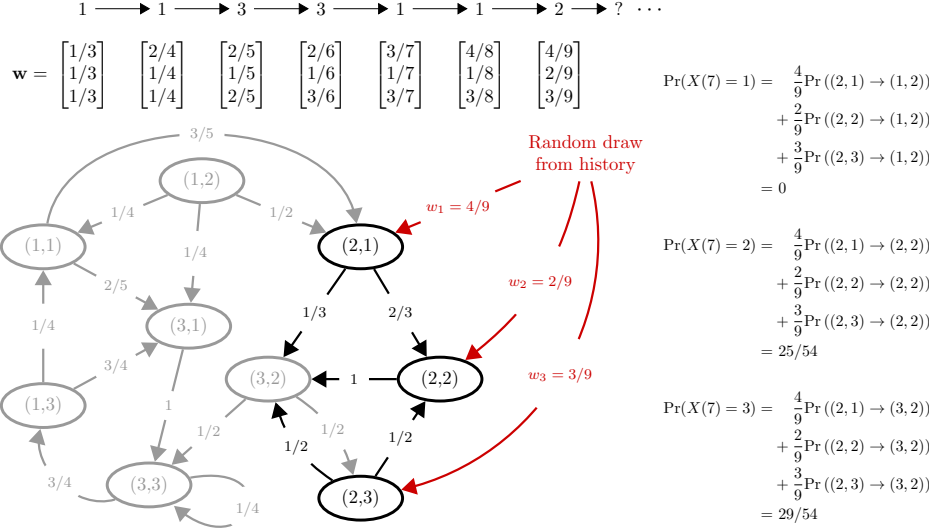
1 → 1 → 3 → 3 → 1 → 1 → 2 → ? ⋯

$\mathbf{w} = \begin{bmatrix}1/3\\1/3\\1/3\end{bmatrix} \begin{bmatrix}2/4\\1/4\\1/4\end{bmatrix} \begin{bmatrix}2/5\\1/5\\2/5\end{bmatrix} \begin{bmatrix}2/6\\1/6\\3/6\end{bmatrix} \begin{bmatrix}3/7\\1/7\\3/7\end{bmatrix} \begin{bmatrix}4/8\\1/8\\3/8\end{bmatrix} \begin{bmatrix}4/9\\2/9\\3/9\end{bmatrix}$

3/5
(1,2)
1/4
1/2
(1,1)
1/4
(2,1)
2/5
1/4
(3,1)
1/3
2/3
3/4
(3,2)
1
(2,2)
(1,3)
1
1/2
1/2
1/2
1/2
3/4
(3,3)
(2,3)
1/4

Random draw from history
$w_1 = 4/9$
$w_2 = 2/9$
$w_3 = 3/9$

$\Pr(X(7) = 1) = \frac{4}{9}\Pr((2,1) \to (1,2)) + \frac{2}{9}\Pr((2,2) \to (1,2)) + \frac{3}{9}\Pr((2,3) \to (1,2)) = 0$

$\Pr(X(7) = 2) = \frac{4}{9}\Pr((2,1) \to (2,2)) + \frac{2}{9}\Pr((2,2) \to (2,2)) + \frac{3}{9}\Pr((2,3) \to (2,2)) = 25/54$

$\Pr(X(7) = 3) = \frac{4}{9}\Pr((2,1) \to (3,2)) + \frac{2}{9}\Pr((2,2) \to (3,2)) + \frac{3}{9}\Pr((2,3) \to (3,2)) = 29/54$